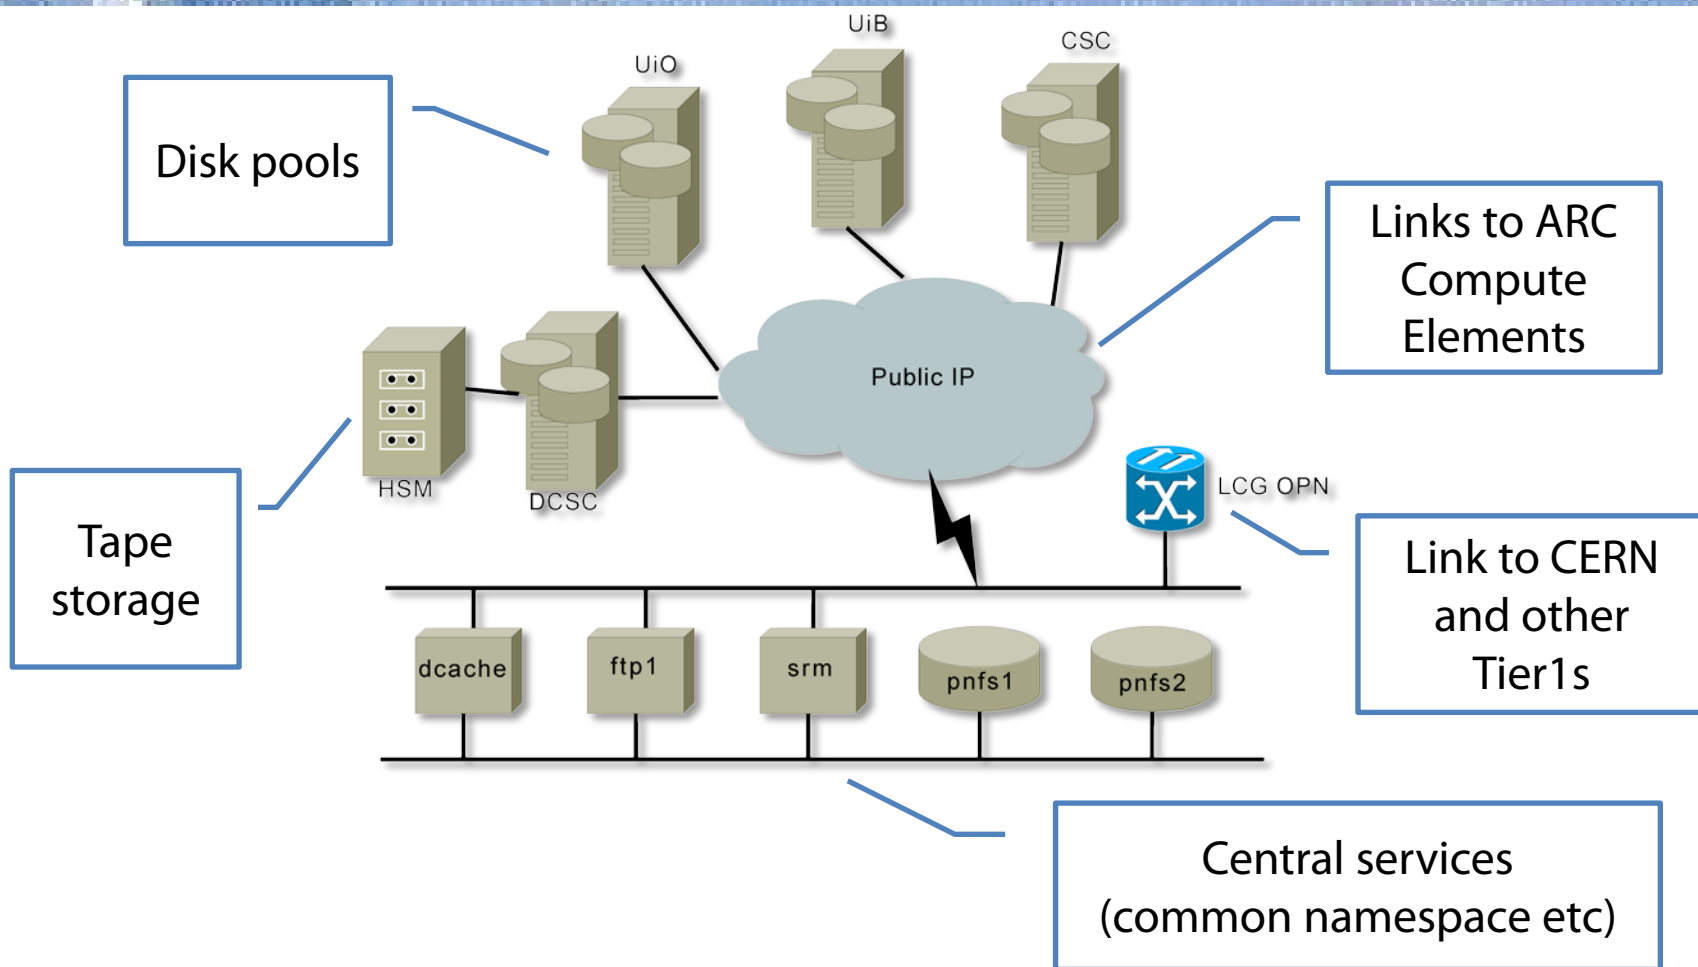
Disk pools

UiO

UiB

CSC

Links to ARC Compute Elements

Public IP

HSM

DCSC

Tape storage

LCG OPN

Link to CERN and other Tier1s

dcache

ftp1

srm

pnfs1

pnfs2

Central services (common namespace etc)